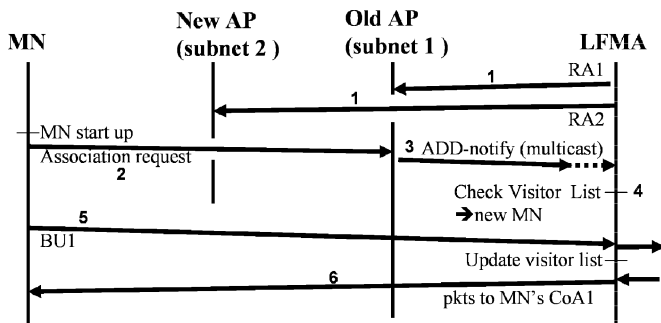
MN

New AP (subnet 2 )

Old AP (subnet 1 )

LFMA

1 RA1

1 RA2

MN start up

Association request

2

3 ADD-notify (multicast)

Check Visitor List 4

→new MN

5

BU1

Update visitor list

6

pkts to MN's CoA1